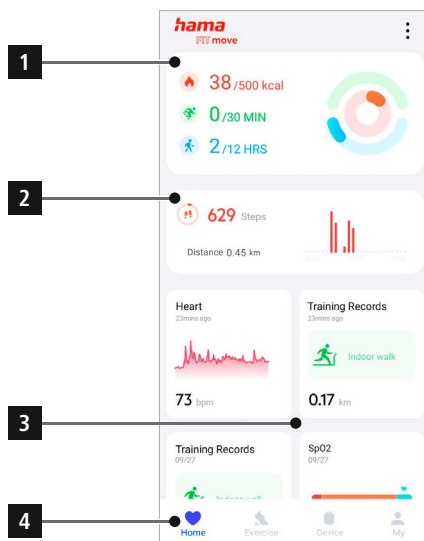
1

2

3

4

hama
FIT move

38 /500 kcal
0 /30 MIN
2 /12 HRS

629 Steps
Distance 0.45 km

Heart
23mins ago
73 bpm

Training Records
23mins ago
Indoor walk
0.17 km

Training Records
09/27
Indoor walk

SpO2
09/27

Home
Exercise
Device
My